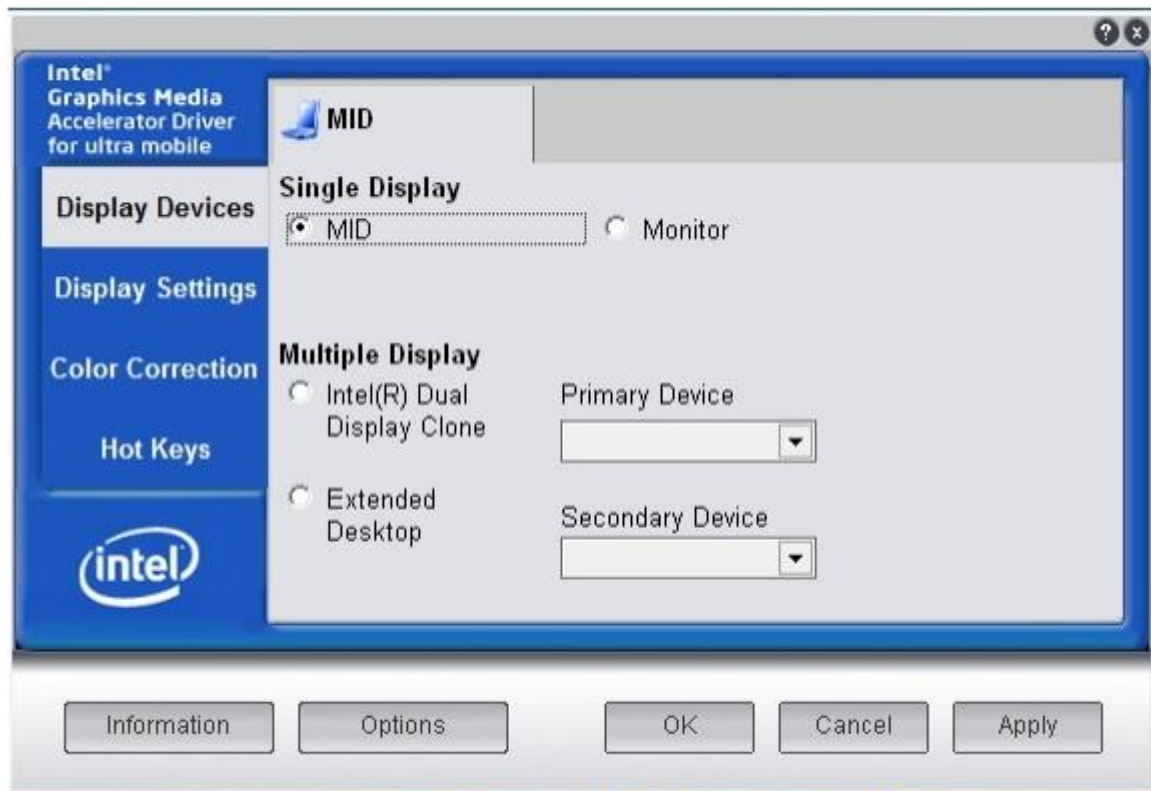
Intel®
Graphics Media
Accelerator Driver
for ultra mobile

Display Devices

Display Settings

Color Correction

Hot Keys

intel

MID

Single Display

MID

Monitor

Multiple Display

Intel(R) Dual Display Clone

Primary Device

Extended Desktop

Secondary Device

Information

Options

OK

Cancel

Apply